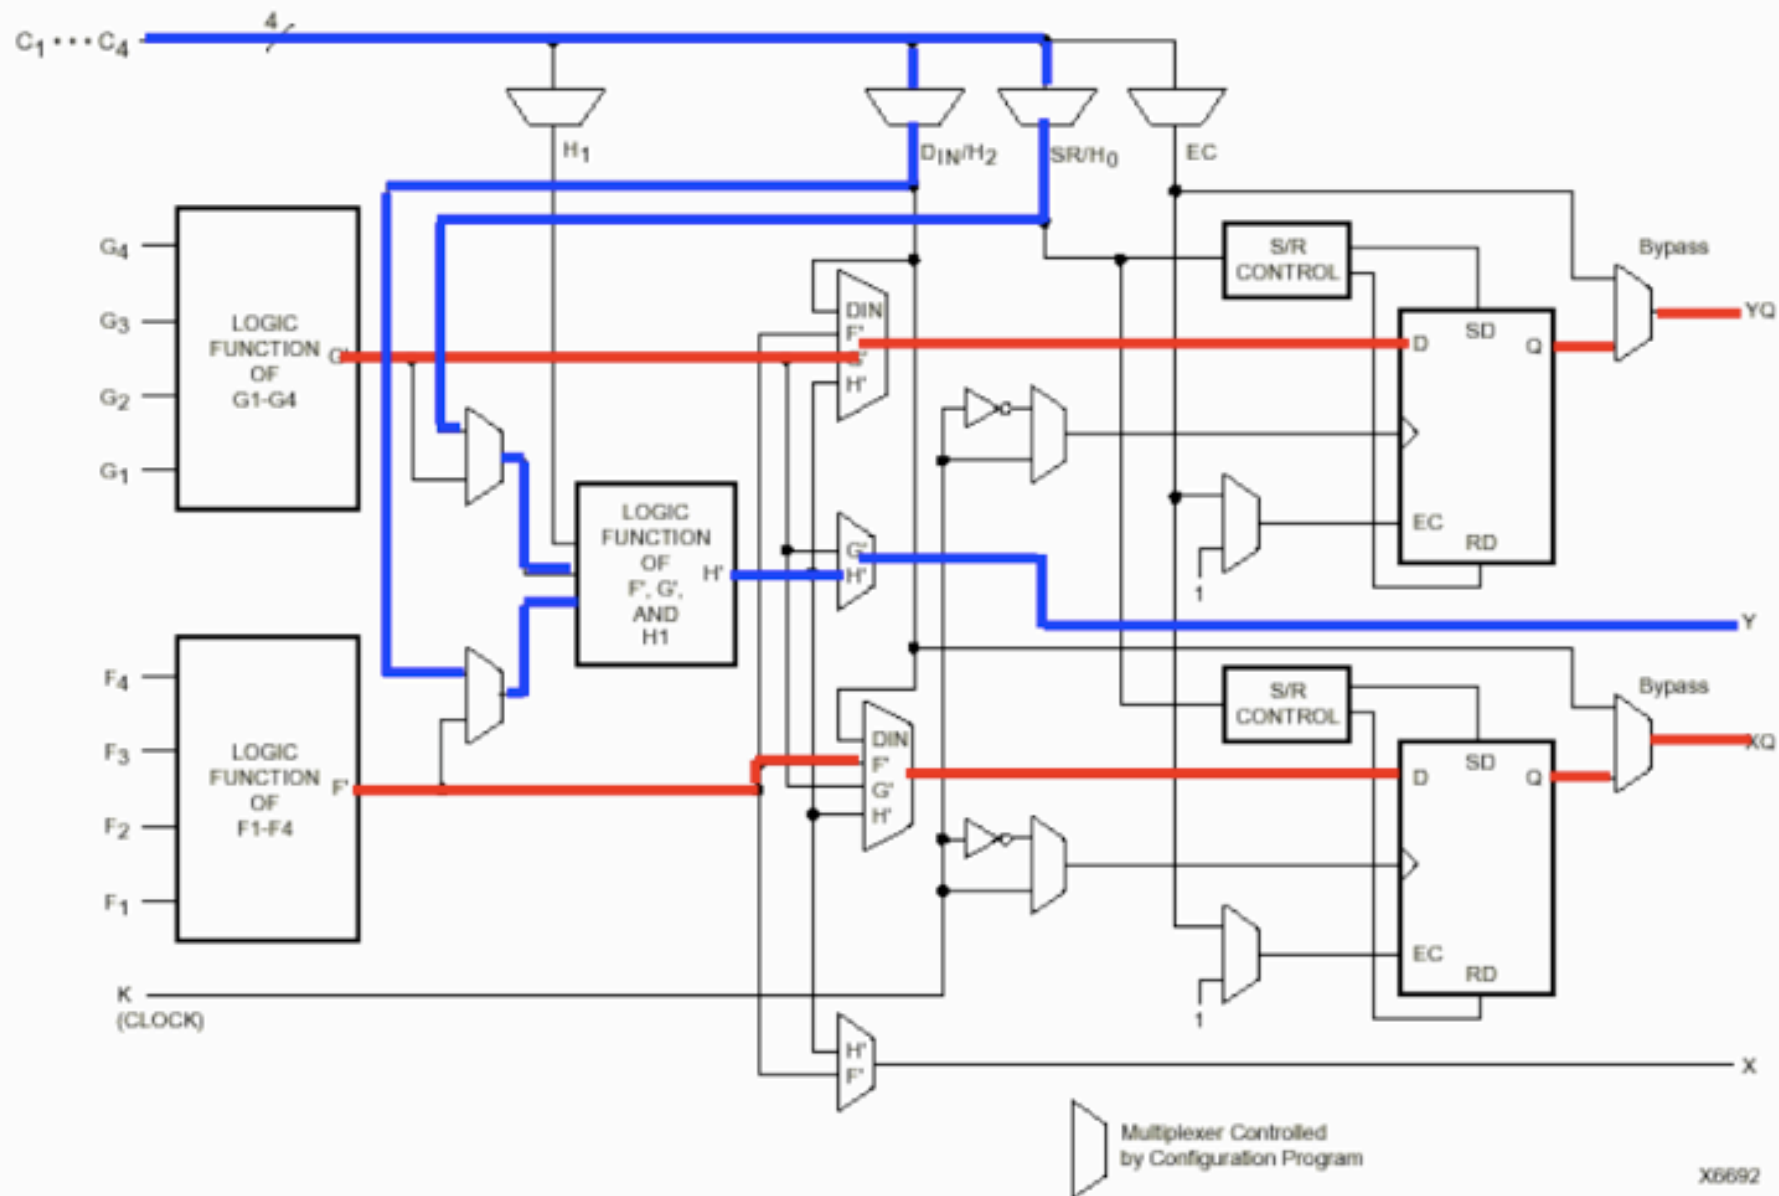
$C_1 \cdots C_4$
4
$H_1$
$D_{IN}/H_2$
$SR/H_0$
EC
$G_4$
$G_3$
$G_2$
$G_1$
LOGIC FUNCTION OF G1-G4
G'
S/R CONTROL
Bypass
DIN
F'
G'
H'
D
SD
Q
YQ
LOGIC FUNCTION OF F', G', AND H1
H'
G'
H'
EC
RD
1
Y
$F_4$
$F_3$
$F_2$
$F_1$
LOGIC FUNCTION OF F1-F4
F'
S/R CONTROL
Bypass
DIN
F'
G'
H'
D
SD
Q
XQ
EC
RD
1
K (CLOCK)
H'
F'
X
Multiplexer Controlled by Configuration Program
X6692